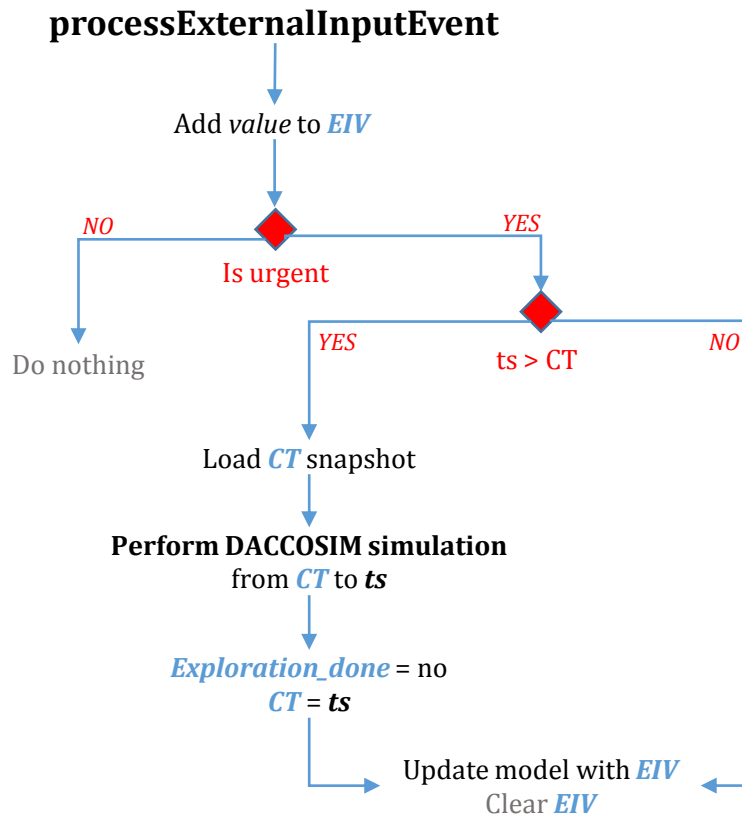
processExternalInputEvent

Add *value* to ***EIV***

*NO*

*YES*

Is urgent

*YES*

*NO*

Do nothing

ts > CT

Load ***CT*** snapshot

**Perform DACCOSIM simulation**
from ***CT*** to ***ts***

***Exploration_done*** = no
***CT*** = ***ts***

Update model with ***EIV***
Clear ***EIV***